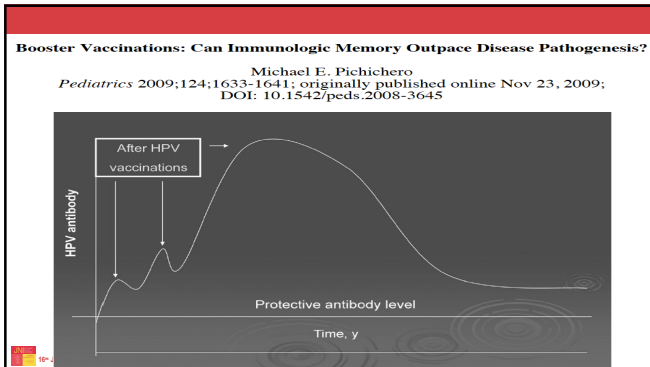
Booster Vaccinations: Can Immunologic Memory Outpace Disease Pathogenesis?

Michael E. Pichichero
*Pediatrics* 2009;124;1633-1641; originally published online Nov 23, 2009;
DOI: 10.1542/peds.2008-3645

After HPV vaccinations

HPV antibody

Protective antibody level

Time, y

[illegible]